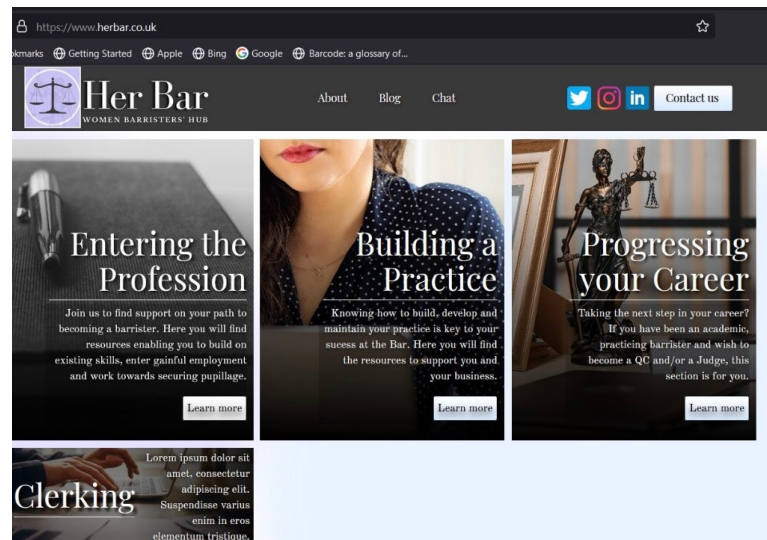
https://www.herbar.co.uk

okmarks Getting Started Apple Bing Google Barcode: a glossary of...

Her Bar
WOMEN BARRISTERS' HUB

About Blog Chat

Contact us

Entering the Profession

Join us to find support on your path to becoming a barrister. Here you will find resources enabling you to build on existing skills, enter gainful employment and work towards securing pupillage.

Learn more

Building a Practice

Knowing how to build, develop and maintain your practice is key to your sucess at the Bar. Here you will find the resources to support you and your business.

Learn more

Progressing your Career

Taking the next step in your career? If you have been an academic, practicing barrister and wish to become a QC and/or a Judge, this section is for you.

Learn more

Clerking

Lorem ipsum dolor sit amet, consectetur adipiscing elit. Suspendisse varius enim in eros elementum tristique.